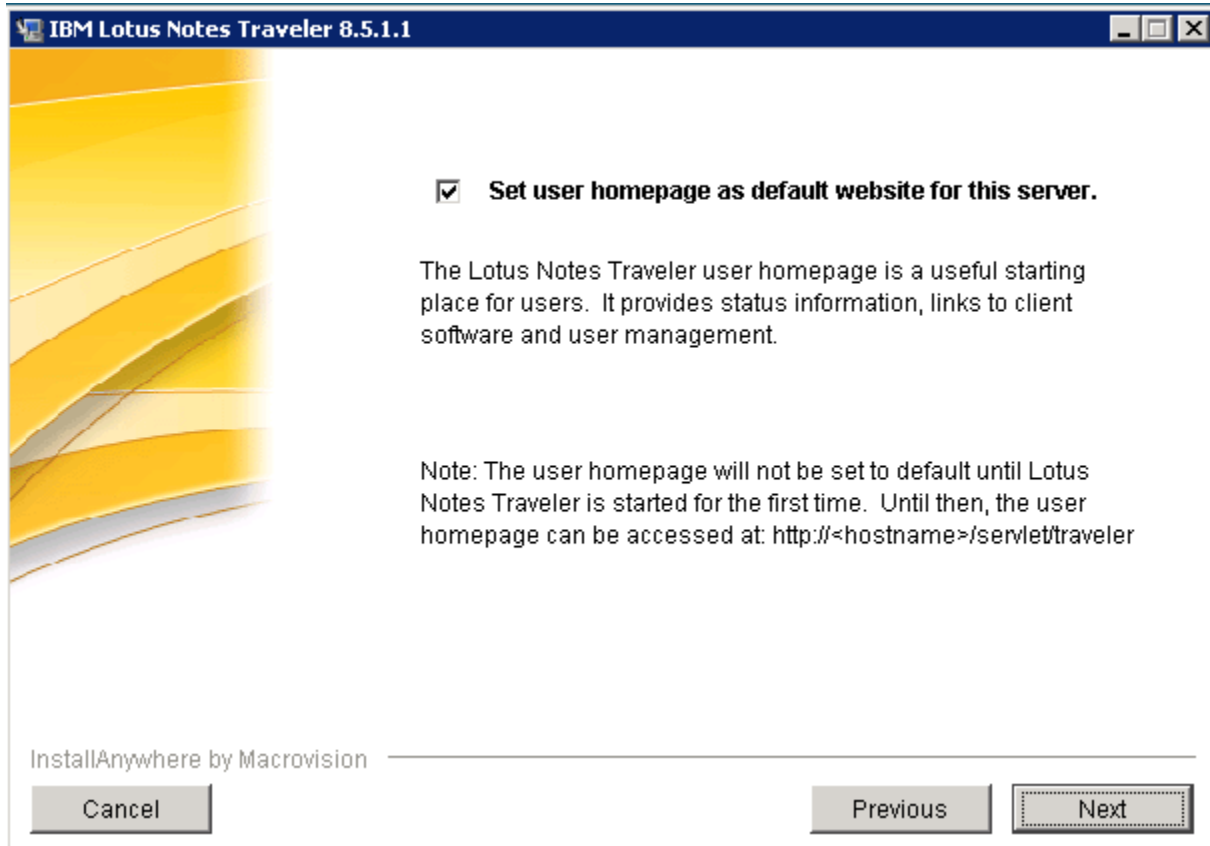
IBM Lotus Notes Traveler 8.5.1.1

Set user homepage as default website for this server.

The Lotus Notes Traveler user homepage is a useful starting place for users. It provides status information, links to client software and user management.

Note: The user homepage will not be set to default until Lotus Notes Traveler is started for the first time. Until then, the user homepage can be accessed at: http://<hostname>/servlet/traveler

InstallAnywhere by Macrovision

Cancel

Previous

Next